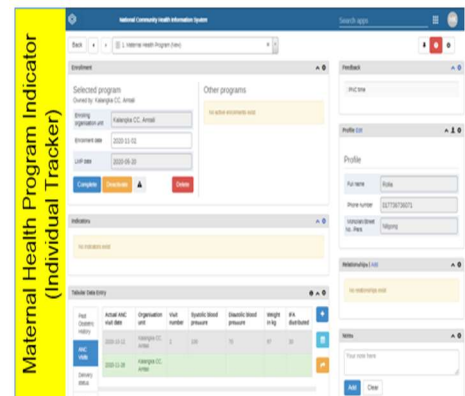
Maternal Health Program Indicator (Individual Tracker)

National Community Health Information System

Search apps

Back

1. Maternal Health Program (New)

Enrollment

Selected program

Owned by: Kalangira CC, Amiali

Enrolling organisation unit

Kalangira CC, Amiali

Enrollment date

2020-11-01

LMP date

2020-05-20

Complete

Deactivate

Delete

Other programs

No active enrollments exist

Indicators

No indicators exist

Tabular Data Entry

Past Obstetric History

ANC Visits

Delivery Status

| Actual ANC visit date | Organisation unit | Visit number | Systolic blood pressure | Diastolic blood pressure | Weight in kg | IFA distributed |
|---|---|---|---|---|---|---|
| 2020-11-11 | Kalangira CC, Amiali | 1 | 100 | 70 | 57 | 30 |
| 2020-11-18 | Kalangira CC, Amiali | | | | | |

Feedback

ANC time

Profile Edit

Profile

Full name

Rubie

Phone number

317738736071

Homeland (Street no. )Pers

Nilipong

Relationships Add

No relationships exist

Notes

Your note here

Add

Clear